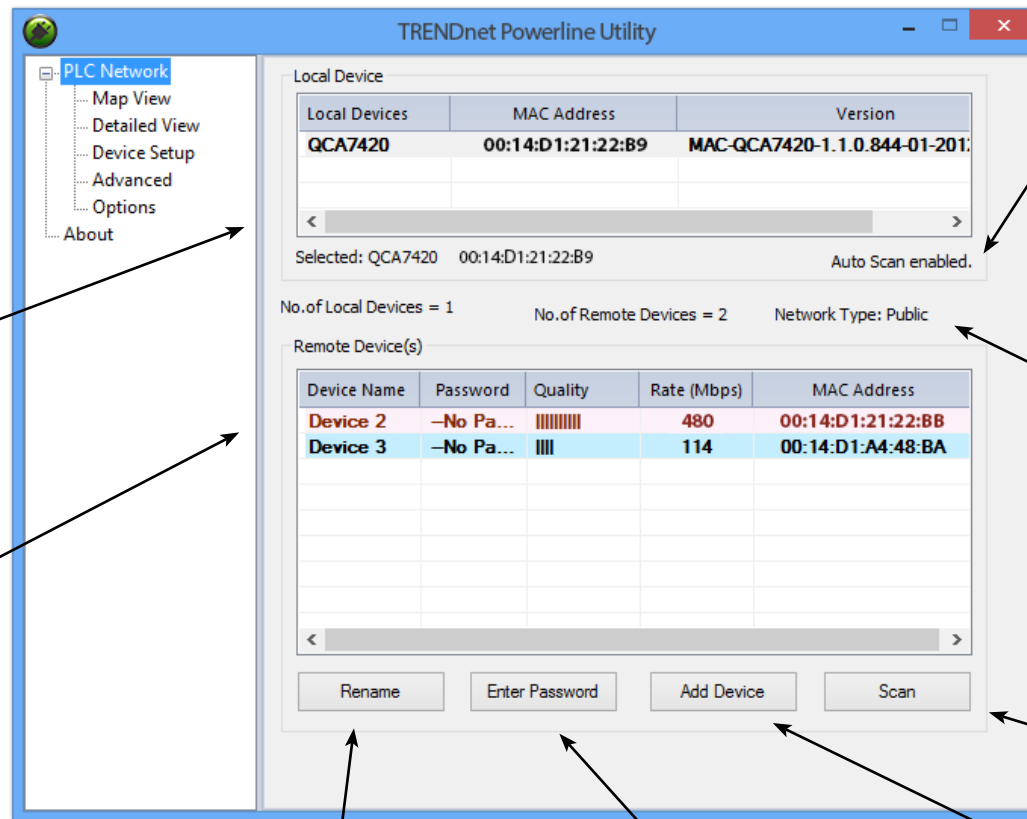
TRENDnet Powerline Utility

PLC Network
Map View
Detailed View
Device Setup
Advanced
Options
About

Local Device

| Local Devices | MAC Address | Version |
|---|---|---|
| QCA7420 | 00:14:D1:21:22:B9 | MAC-QCA7420-1.1.0.844-01-201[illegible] |

Selected: QCA7420 00:14:D1:21:22:B9

Auto Scan enabled.

No.of Local Devices = 1

No.of Remote Devices = 2

Network Type: Public

Remote Device(s)

| Device Name | Password | Quality | Rate (Mbps) | MAC Address |
|---|---|---|---|---|
| Device 2 | --No Pa... | IIIIIIIIII | 480 | 00:14:D1:21:22:BB |
| Device 3 | --No Pa... | IIII | 114 | 00:14:D1:A4:48:BA |

Rename

Enter Password

Add Device

Scan